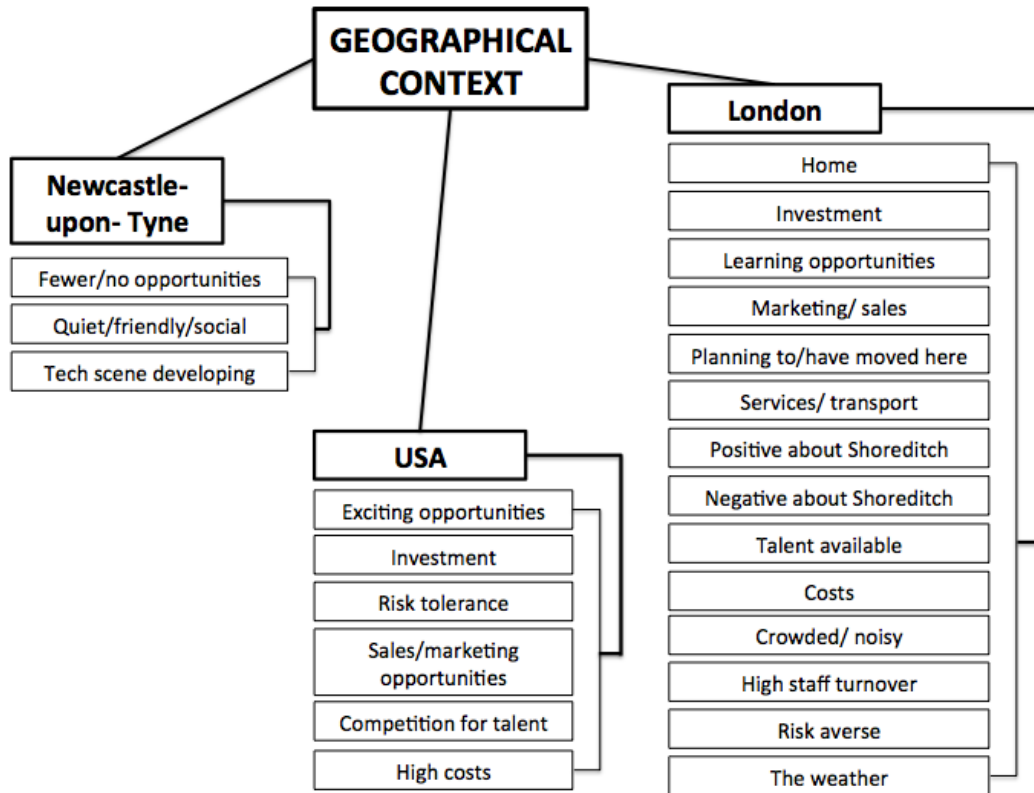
GEOGRAPHICAL CONTEXT

Newcastle-upon- Tyne

Fewer/no opportunities

Quiet/friendly/social

Tech scene developing

USA

Exciting opportunities

Investment

Risk tolerance

Sales/marketing opportunities

Competition for talent

High costs

London

Home

Investment

Learning opportunities

Marketing/ sales

Planning to/have moved here

Services/ transport

Positive about Shoreditch

Negative about Shoreditch

Talent available

Costs

Crowded/ noisy

High staff turnover

Risk averse

The weather